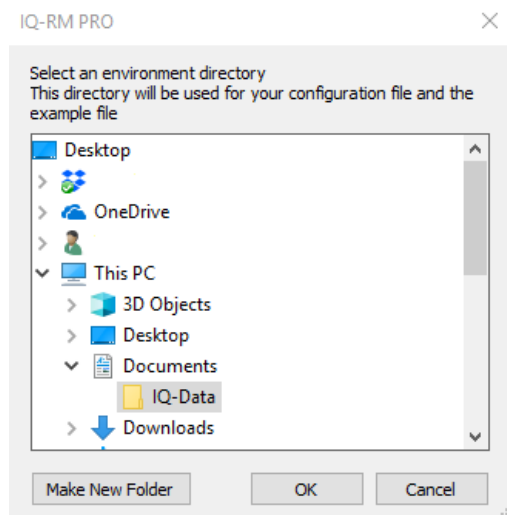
IQ-RM PRO

Select an environment directory
This directory will be used for your configuration file and the example file

Desktop
OneDrive
This PC
3D Objects
Desktop
Documents
IQ-Data
Downloads

Make New Folder
OK
Cancel